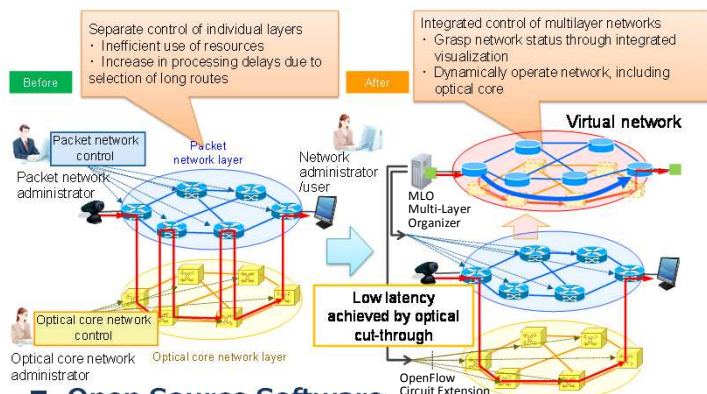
Separate control of individual layers
・ Inefficient use of resources
・ Increase in processing delays due to selection of long routes

Integrated control of multilayer networks
・ Grasp network status through integrated visualization
・ Dynamically operate network, including optical core

Before

After

Virtual network

Packet network control

Packet network layer

Packet network administrator

Network administrator /user

MLO Multi-Layer Organizer

Low latency achieved by optical cut-through

Optical core network control

Optical core network administrator

Optical core network layer

OpenFlow Circuit Extension

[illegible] Open Source Software